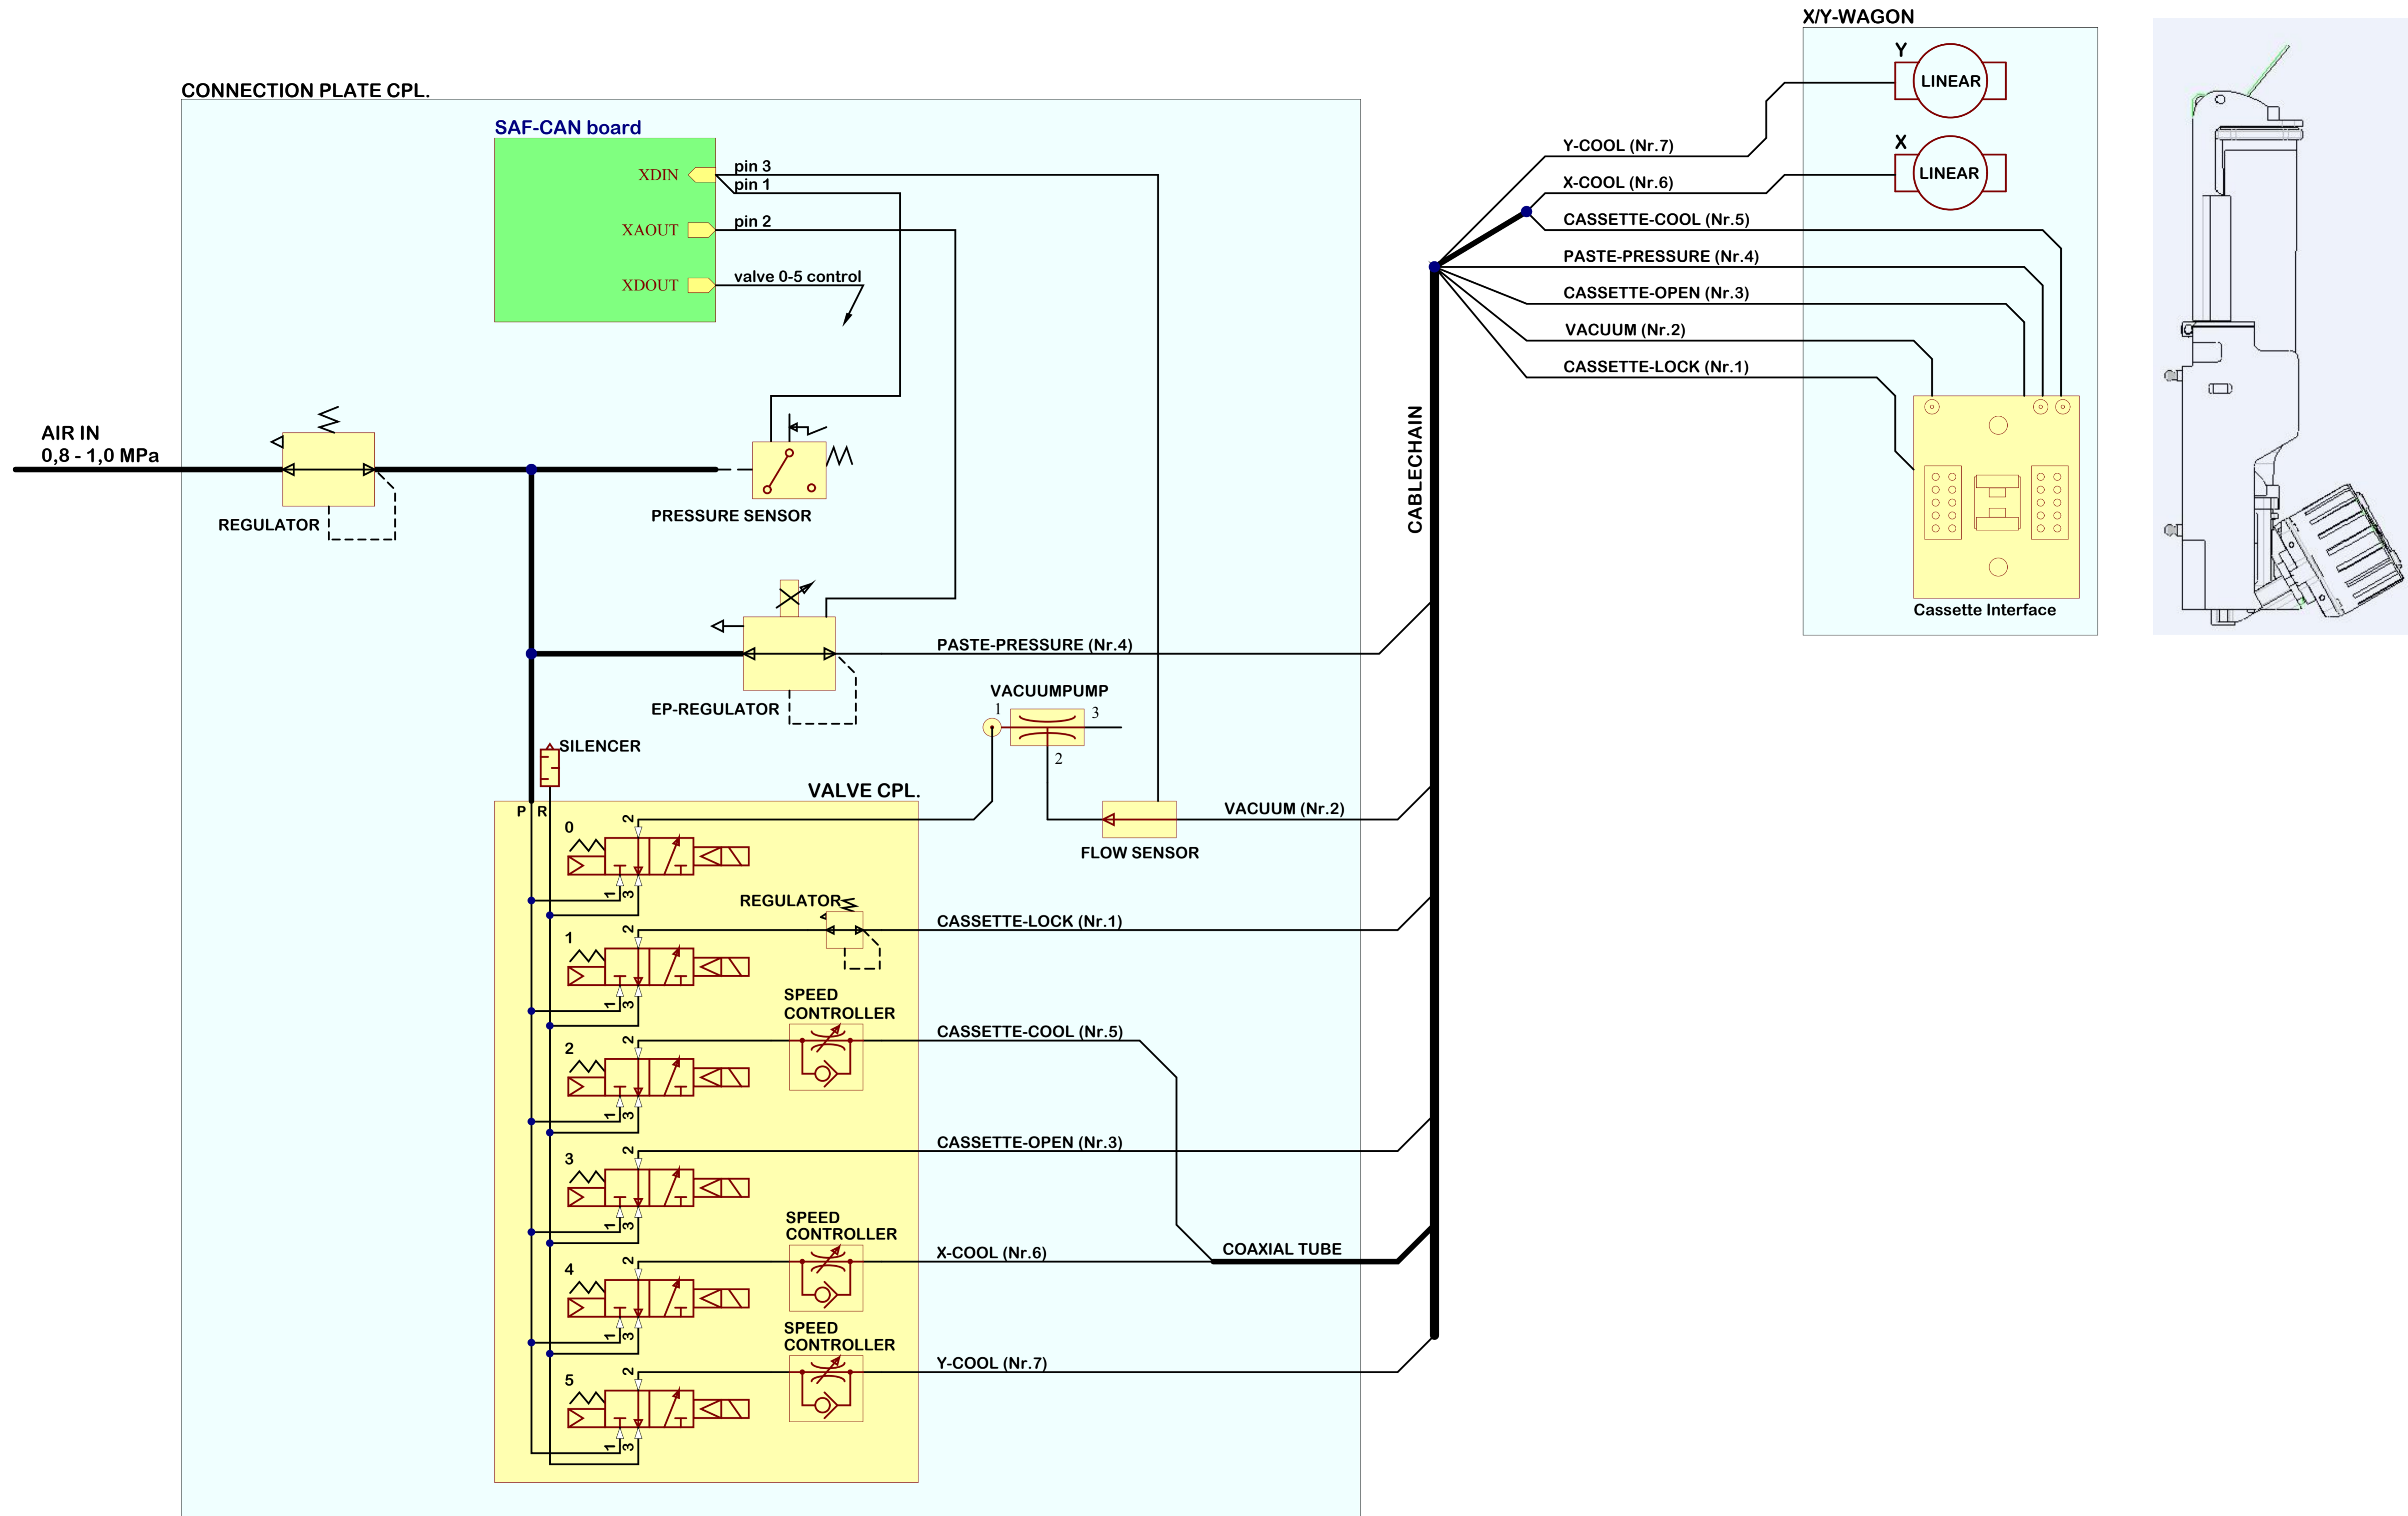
X/Y-WAGON

Y

LINEAR

X

LINEAR

CONNECTION PLATE CPL.

SAF-CAN board

XDIN

pin 3

pin 1

XAOUT

pin 2

XDOUT

valve 0-5 control

Y-COOL (Nr.7)

X-COOL (Nr.6)

CASSETTE-COOL (Nr.5)

PASTE-PRESSURE (Nr.4)

CASSETTE-OPEN (Nr.3)

VACUUM (Nr.2)

CASSETTE-LOCK (Nr.1)

AIR IN
0,8 - 1,0 MPa

REGULATOR

PRESSURE SENSOR

CABLECHAIN

Cassette Interface

PASTE-PRESSURE (Nr.4)

EP-REGULATOR

VACUUMPUMP

1

3

2

SILENCER

VALVE CPL.

P

R

0

2

1

3

FLOW SENSOR

VACUUM (Nr.2)

REGULATOR

CASSETTE-LOCK (Nr.1)

1

2

1

3

SPEED
CONTROLLER

CASSETTE-COOL (Nr.5)

2

2

1

3

CASSETTE-OPEN (Nr.3)

3

2

1

3

SPEED
CONTROLLER

X-COOL (Nr.6)

COAXIAL TUBE

4

2

1

3

SPEED
CONTROLLER

Y-COOL (Nr.7)

5

2

1

3